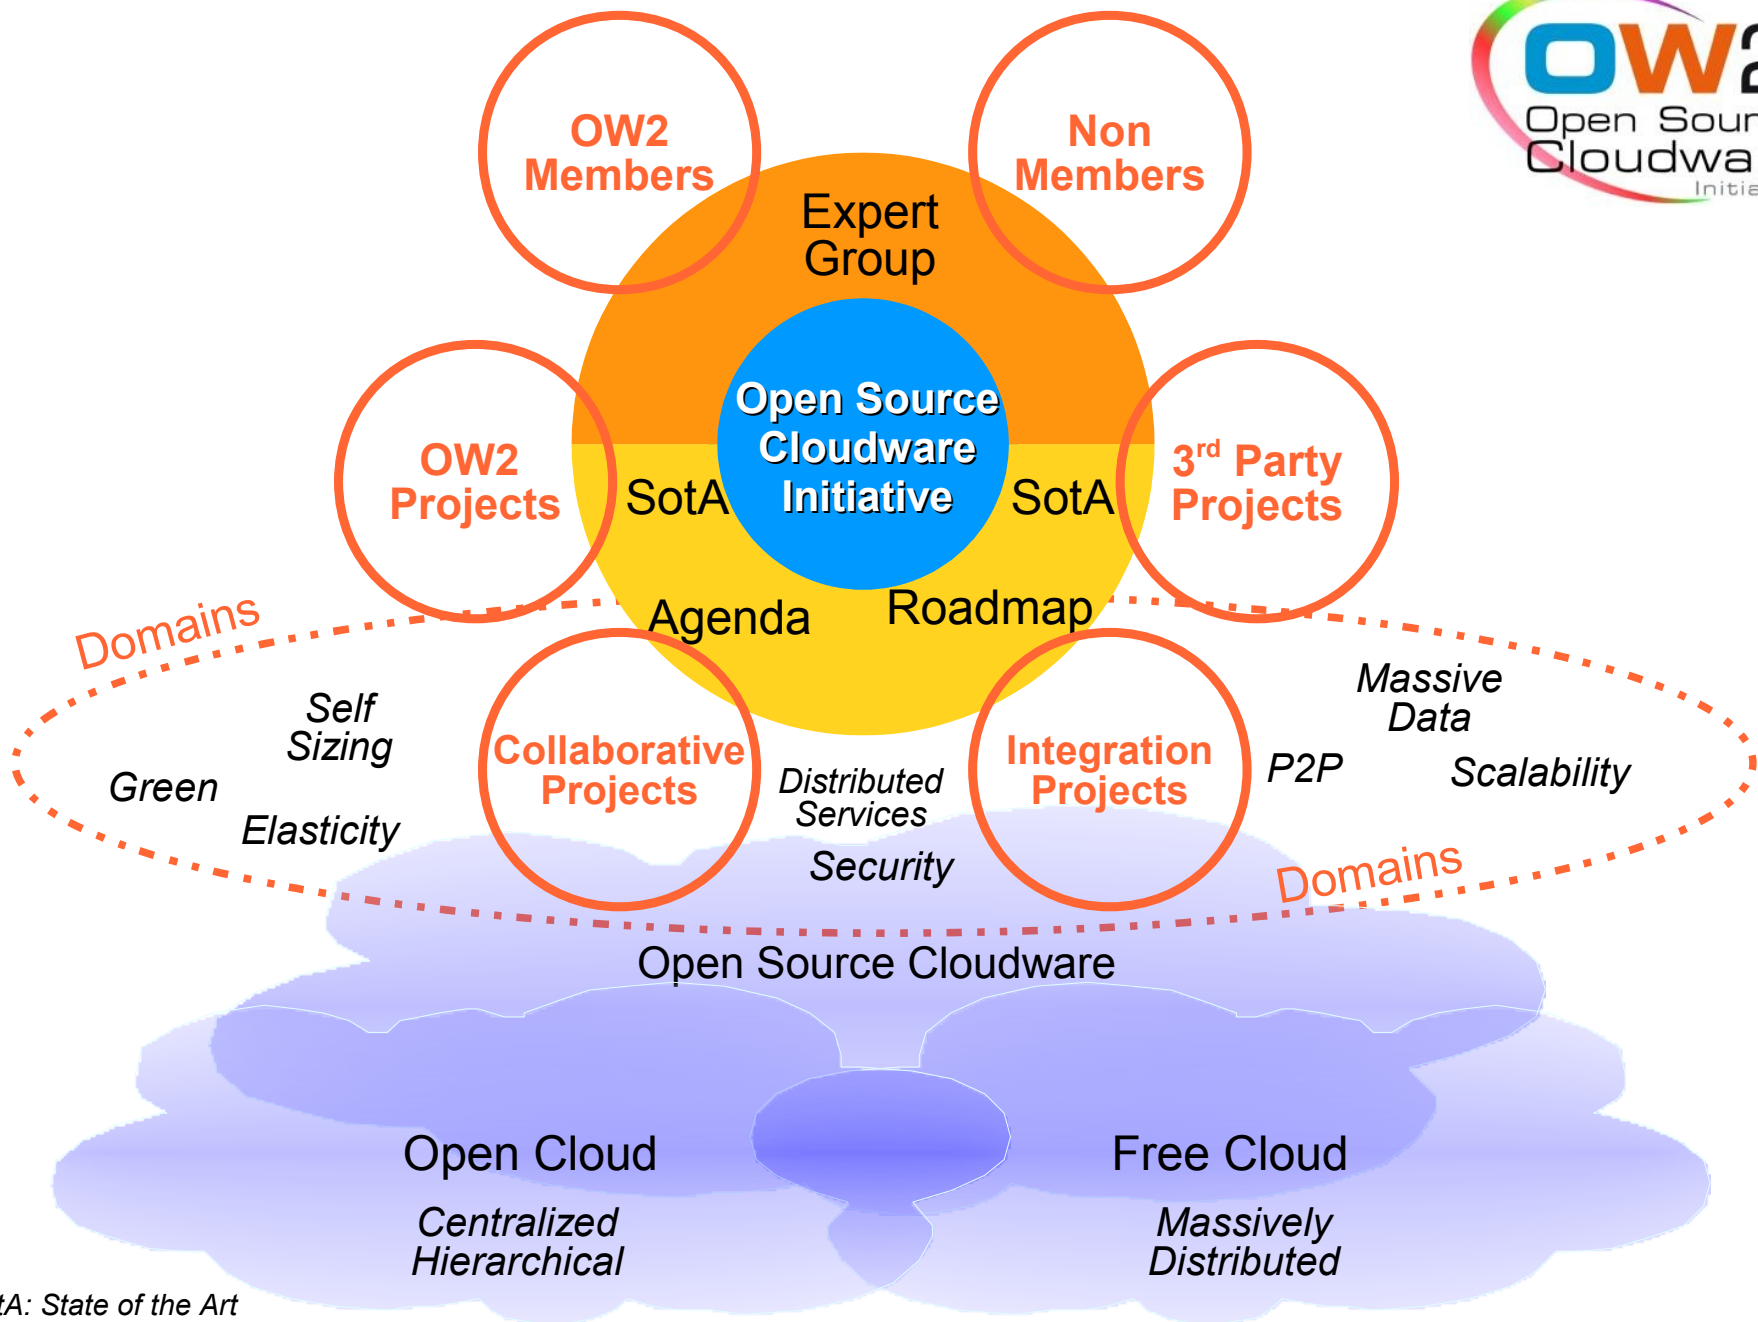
OW2 Members

Non Members

Expert Group

OW2 Projects

Open Source Cloudware Initiative

SotA

SotA

3rd Party Projects

Agenda

Roadmap

Domains

Self Sizing

Green

Elasticity

Collaborative Projects

Distributed Services

Security

Integration Projects

P2P

Massive Data

Scalability

Domains

Open Source Cloudware

Open Cloud

Centralized Hierarchical

Free Cloud

Massively Distributed

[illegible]A: State of the Art

OW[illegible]
Open Sour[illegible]
Cloudwa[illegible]
Initia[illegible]